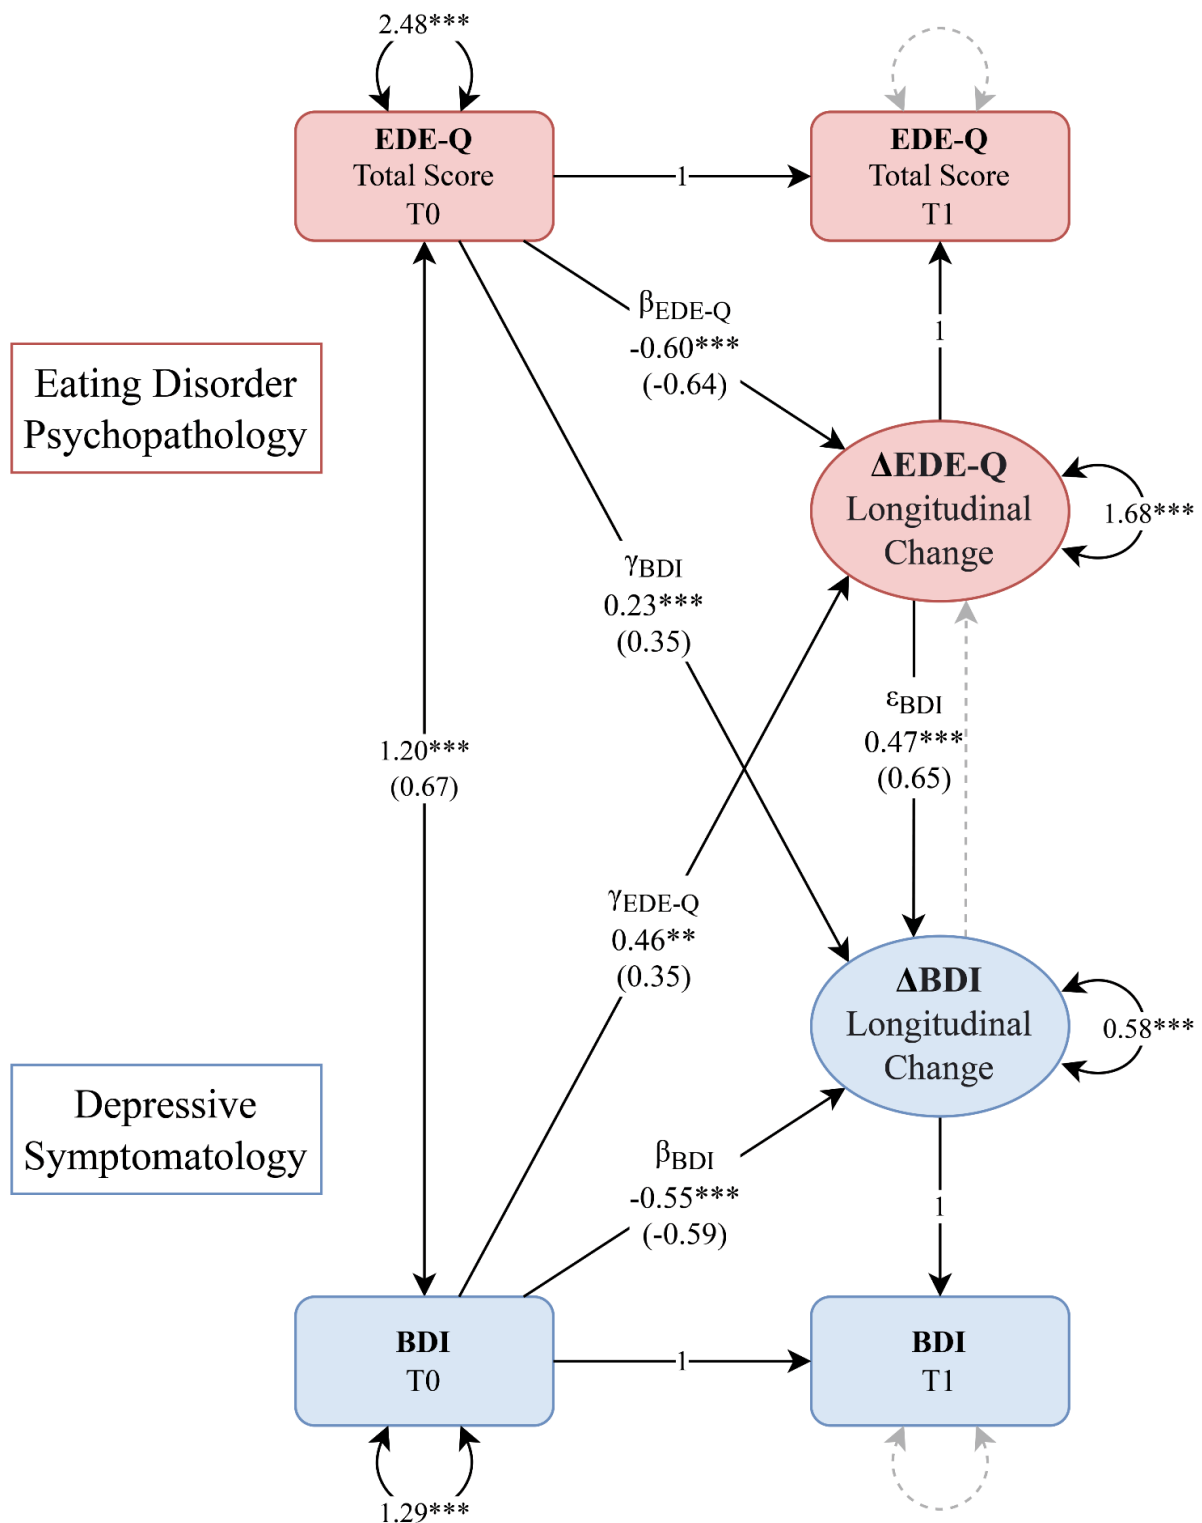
2.48***

**EDE-Q**
Total Score
T0

1

**EDE-Q**
Total Score
T1

Eating Disorder Psychopathology

$\beta_{EDE\text{-}Q}$
-0.60***
(-0.64)

1

**ΔEDE-Q**
Longitudinal Change

1.68***

$\gamma_{BDI}$
0.23***
(0.35)

$\varepsilon_{BDI}$
0.47***
(0.65)

1.20***
(0.67)

$\gamma_{EDE\text{-}Q}$
0.46**
(0.35)

**ΔBDI**
Longitudinal Change

0.58***

Depressive Symptomatology

$\beta_{BDI}$
-0.55***
(-0.59)

1

**BDI**
T0

1

**BDI**
T1

1.29***